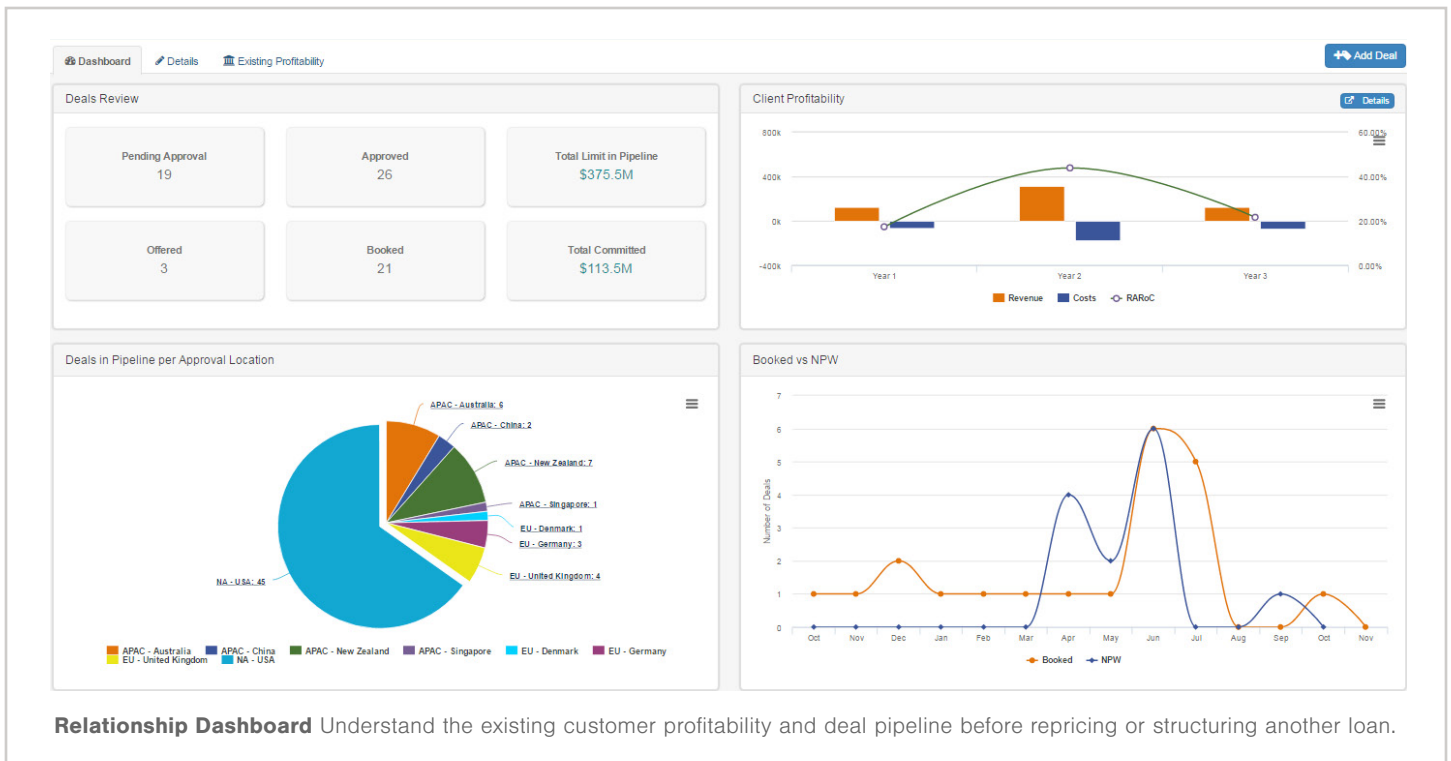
Dashboard Details Existing Profitability

Add Deal

Deals Review

Pending Approval
19

Approved
26

Total Limit in Pipeline
$375.5M

Offered
3

Booked
21

Total Committed
$113.5M

Client Profitability

Details

800k
400k
0k
-400k

60.00%
40.00%
20.00%
0.00%

Year 1
Year 2
Year 3

Revenue Costs RARoC

Deals in Pipeline per Approval Location

APAC - Australia: 6
APAC - China: 2
APAC - New Zealand: 7
APAC - Singapore: 1
EU - Denmark: 1
EU - Germany: 3
EU - United Kingdom: 4
NA - USA: 45

APAC - Australia APAC - China APAC - New Zealand APAC - Singapore EU - Denmark EU - Germany EU - United Kingdom NA - USA

Booked vs NPW

7
6
5
4
3
2
1
0

Number of Deals

Oct Nov Dec Jan Feb Mar Apr May Jun Jul Aug Sep Oct Nov

Booked NPW

Relationship Dashboard Understand the existing customer profitability and deal pipeline before repricing or structuring another loan.